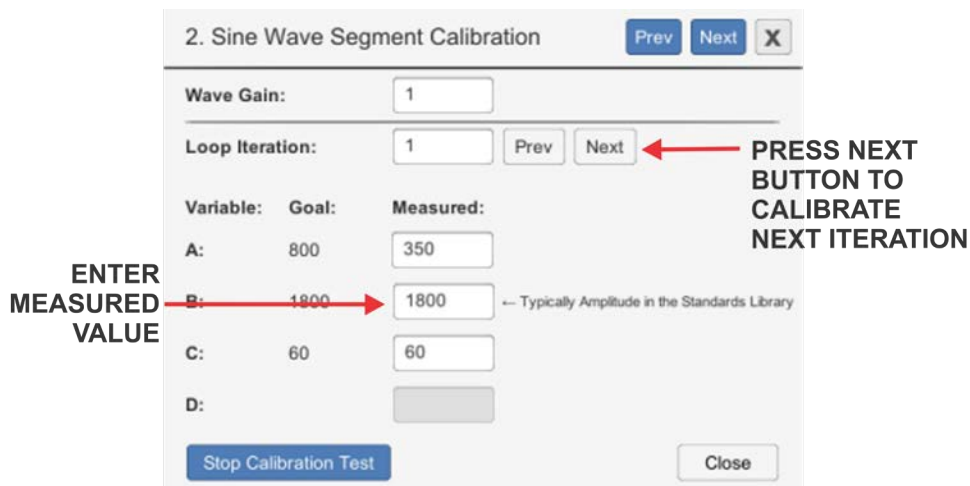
2. Sine Wave Segment Calibration

Prev Next X

Wave Gain: 1

Loop Iteration: 1 Prev Next

PRESS NEXT BUTTON TO CALIBRATE NEXT ITERATION

| Variable: | Goal: | Measured: |
|---|---|---|
| A: | 800 | 350 |
| B: | 1800 | 1800 |
| C: | 60 | 60 |
| D: | | |

← Typically Amplitude in the Standards Library

ENTER MEASURED VALUE

Stop Calibration Test

Close